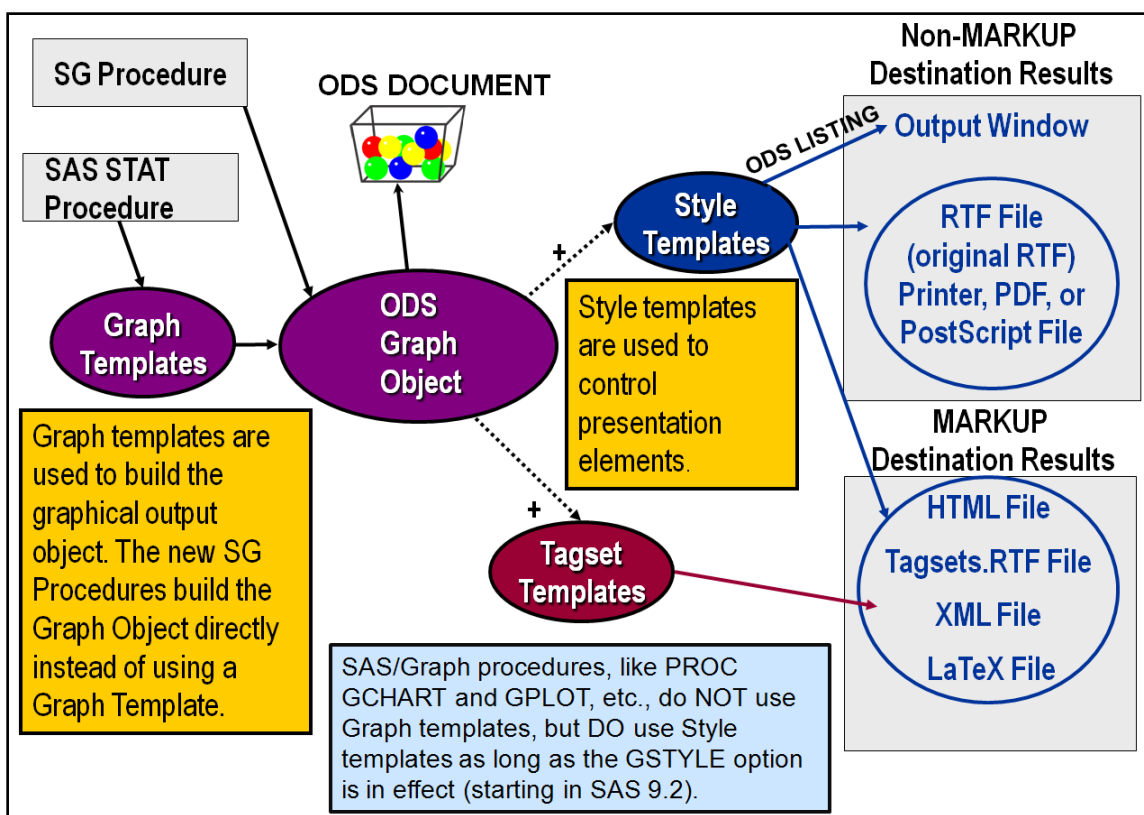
SG Procedure

ODS DOCUMENT

Non-MARKUP Destination Results

SAS STAT Procedure

ODS LISTING

Output Window

Style Templates

RTF File (original RTF) Printer, PDF, or PostScript File

Graph Templates

ODS Graph Object

Style templates are used to control presentation elements.

Graph templates are used to build the graphical output object. The new SG Procedures build the Graph Object directly instead of using a Graph Template.

MARKUP Destination Results

HTML File

Tagsets.RTF File

XML File

LaTeX File

Tagset Templates

SAS/Graph procedures, like PROC GCHART and GPLOT, etc., do NOT use Graph templates, but DO use Style templates as long as the GSTYLE option is in effect (starting in SAS 9.2).